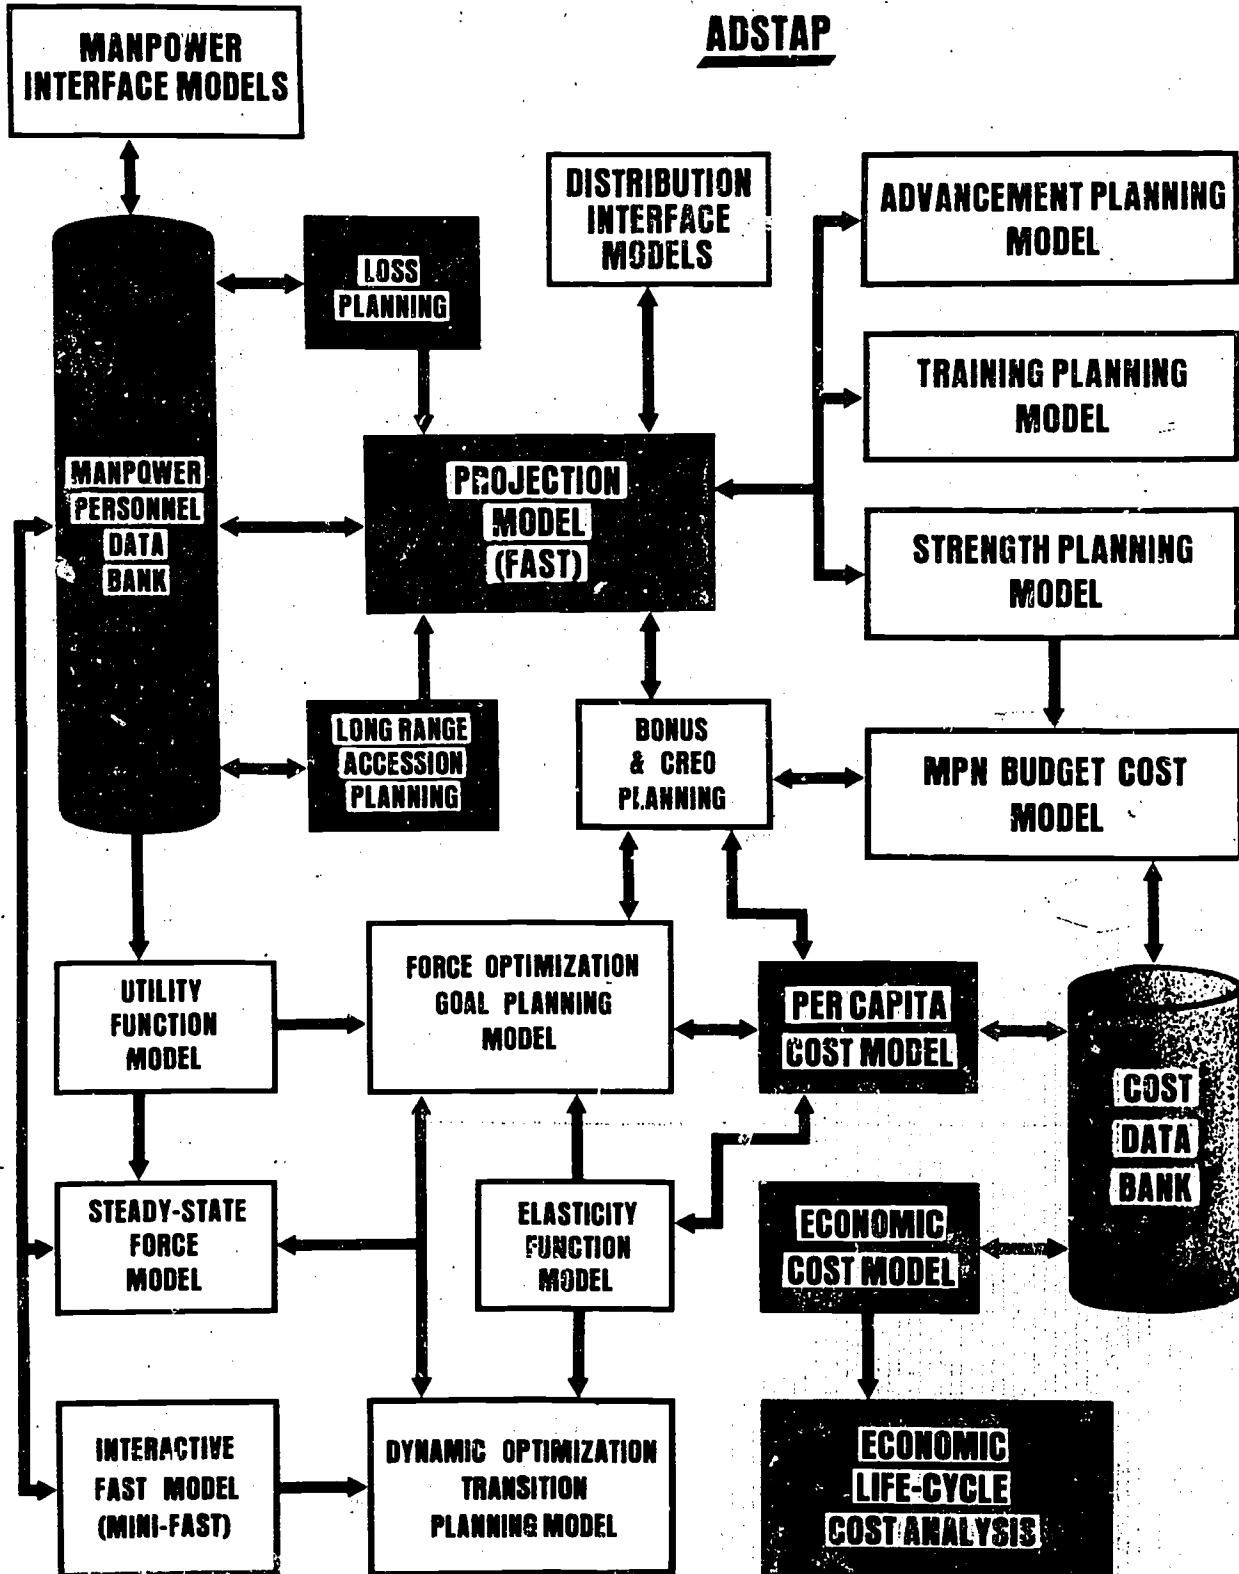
ADSTAP

MANPOWER INTERFACE MODELS

DISTRIBUTION INTERFACE MODELS

ADVANCEMENT PLANNING MODEL

LOSS PLANNING

TRAINING PLANNING MODEL

MANPOWER PERSONNEL DATA BANK

PROJECTION MODEL (FAST)

STRENGTH PLANNING MODEL

LONG RANGE ACCESSION PLANNING

BONUS & CREO PLANNING

MPN BUDGET COST MODEL

UTILITY FUNCTION MODEL

FORCE OPTIMIZATION GOAL PLANNING MODEL

PER CAPITA COST MODEL

COST DATA BANK

STEADY-STATE FORCE MODEL

ELASTICITY FUNCTION MODEL

ECONOMIC COST MODEL

INTERACTIVE FAST MODEL (MINI-FAST)

DYNAMIC OPTIMIZATION TRANSITION PLANNING MODEL

ECONOMIC LIFE-CYCLE COST ANALYSIS